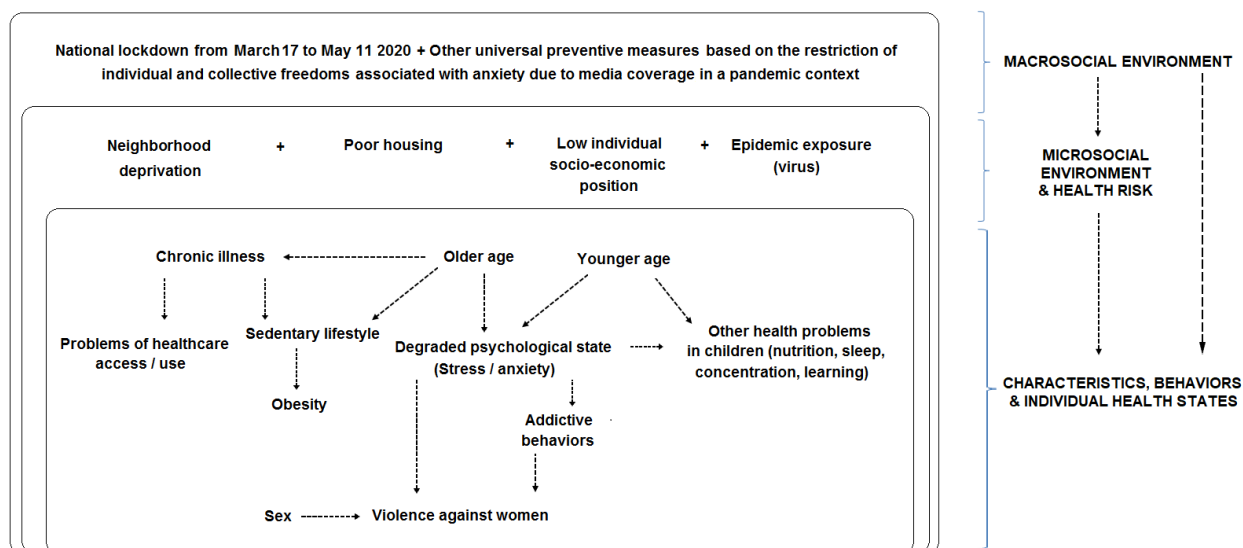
National lockdown from March17 to May 11 2020 + Other universal preventive measures based on the restriction of individual and collective freedoms associated with anxiety due to media coverage in a pandemic context

MACROSOCIAL ENVIRONMENT

Neighborhood deprivation + Poor housing + Low individual socio-economic position + Epidemic exposure (virus)

MICROSOCIAL ENVIRONMENT & HEALTH RISK

Chronic illness

Older age

Younger age

Problems of healthcare access / use

Sedentary lifestyle

Degraded psychological state (Stress / anxiety)

Other health problems in children (nutrition, sleep, concentration, learning)

Obesity

Addictive behaviors

Sex

Violence against women

CHARACTERISTICS, BEHAVIORS & INDIVIDUAL HEALTH STATES